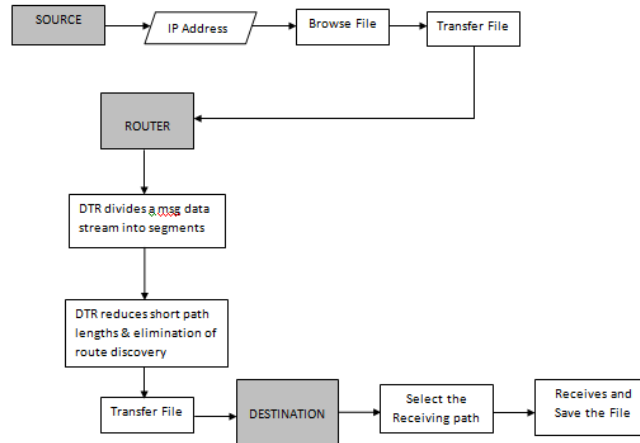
SOURCE

IP Address

Browse File

Transfer File

ROUTER

DTR divides a msg data stream into segments

DTR reduces short path lengths & elimination of route discovery

Transfer File

DESTINATION

Select the Receiving path

Receives and Save the File